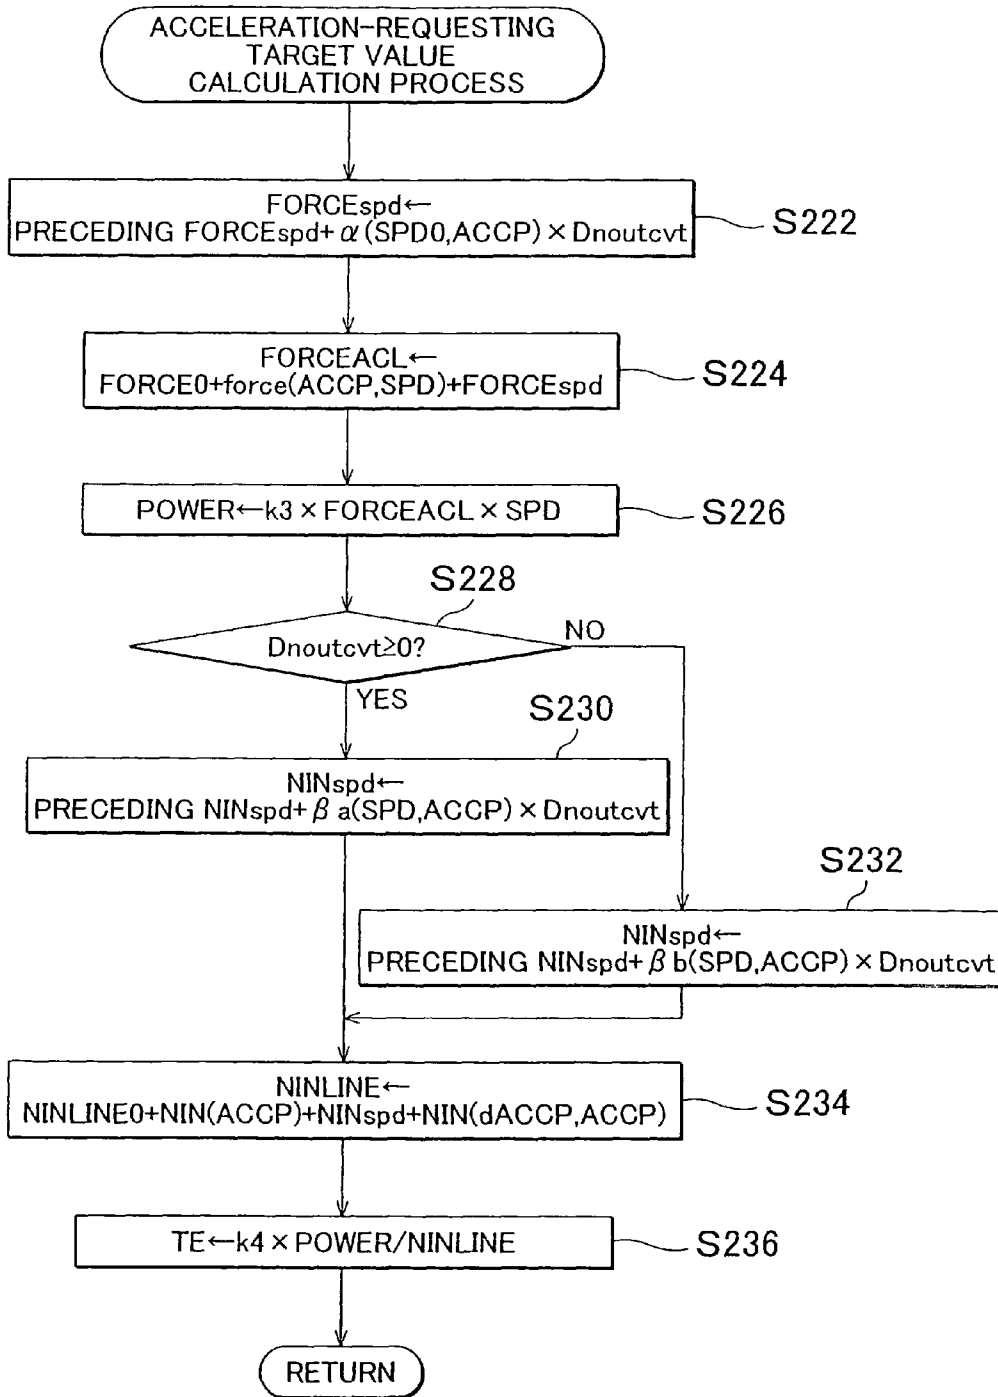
ACCELERATION-REQUESTING TARGET VALUE CALCULATION PROCESS

FORCEspd←
PRECEDING FORCEspd+ $\alpha$ (SPD0,ACCP) × Dnoutcvt

S222

FORCEACL←
FORCE0+force(ACCP,SPD)+FORCEspd

S224

POWER←k3 × FORCEACL × SPD

S226

S228

Dnoutcvt≥0?

NO

YES

S230

NINspd←
PRECEDING NINspd+ $\beta$ a(SPD,ACCP) × Dnoutcvt

S232

NINspd←
PRECEDING NINspd+ $\beta$ b(SPD,ACCP) × Dnoutcvt

NINLINE←
NINLINE0+NIN(ACCP)+NINspd+NIN(dACCP,ACCP)

S234

TE←k4 × POWER/NINLINE

S236

RETURN